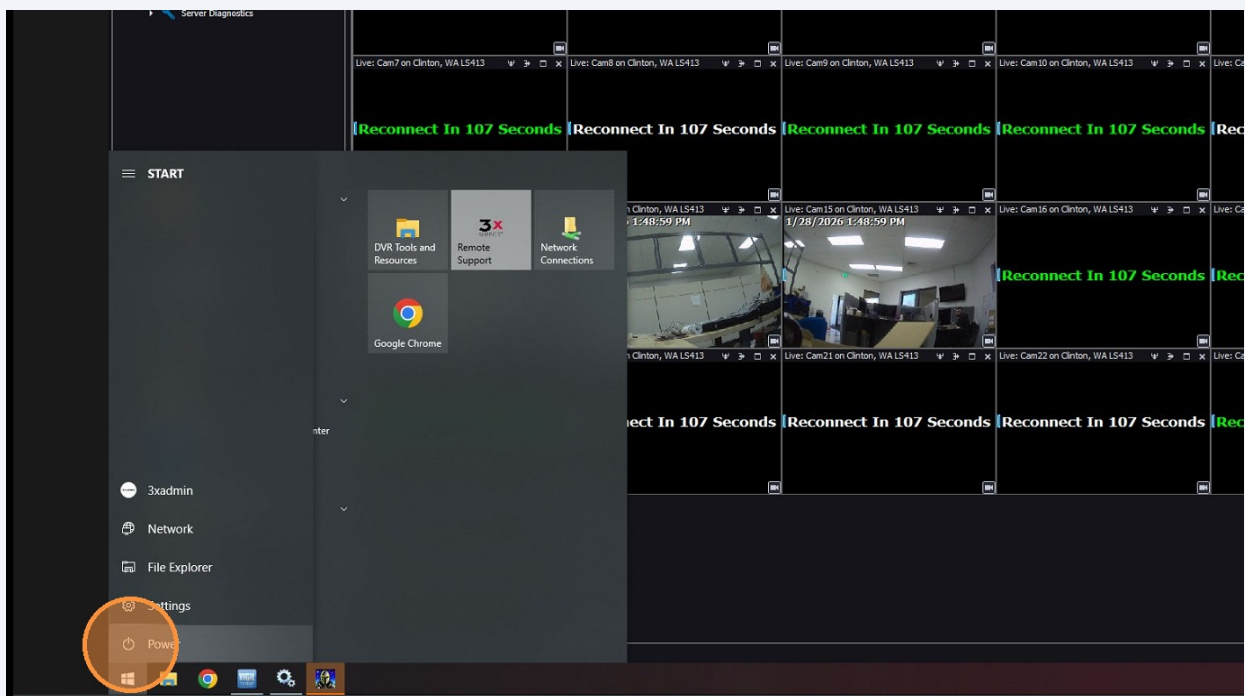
Server Diagnostics

Live: Cam7 on Clinton, WA LS413
Live: Cam8 on Clinton, WA LS413
Live: Cam9 on Clinton, WA LS413
Live: Cam10 on Clinton, WA LS413
Live: Ca

Reconnect In 107 Seconds
Reconnect In 107 Seconds
Reconnect In 107 Seconds
Reconnect In 107 Seconds
Rec

Clinton, WA LS413
Live: Cam15 on Clinton, WA LS413
Live: Cam16 on Clinton, WA LS413
Live: Ca

1:48:59 PM
1/28/2026 1:48:59 PM

Reconnect In 107 Seconds
Rec

Clinton, WA LS413
Live: Cam21 on Clinton, WA LS413
Live: Cam22 on Clinton, WA LS413
Live: Ca

ect In 107 Seconds
Reconnect In 107 Seconds
Reconnect In 107 Seconds
Rec

START

DVR Tools and Resources
3x
Remote Support
Network Connections
Google Chrome

nter

3xadmin
Network
File Explorer
Settings
Power